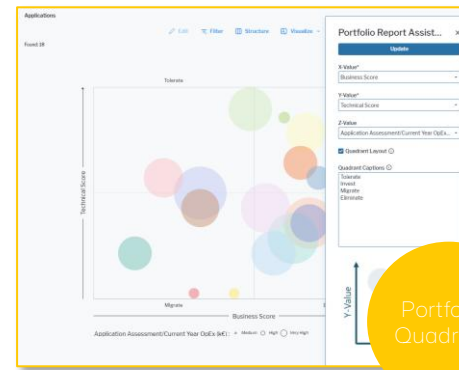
Applications

Found 18

Edit Filter Structure Visualize

Tolerate

Technical Score

Migrate

Business Score

Application Assessment/Current Year OpEx (k€): Medium High Very High

Portfolio Report Assist...

Update

X-Value*

Business Score

Y-Value*

Technical Score

Z-Value

Application Assessment/Current Year OpEx...

Quadrant Layout

Quadrant Captions

Tolerate
Invest
Migrate
Eliminate

Y-Value

Portfo
Quadr